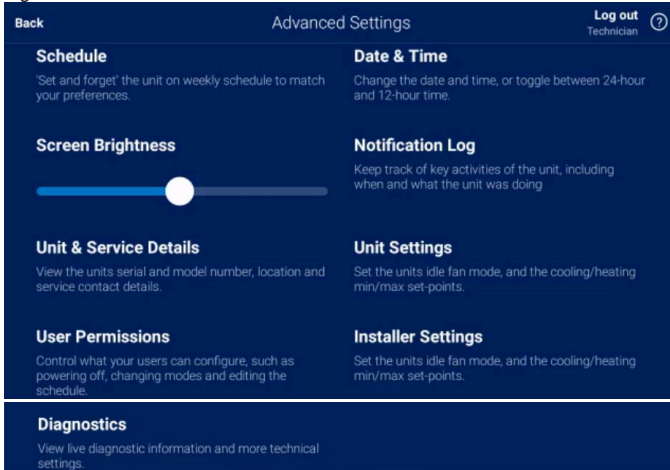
Back

Advanced Settings

Log out
Technician

?

Schedule
'Set and forget' the unit on weekly schedule to match your preferences.

Date & Time
Change the date and time, or toggle between 24-hour and 12-hour time.

Screen Brightness

Notification Log
Keep track of key activities of the unit, including when and what the unit was doing

Unit & Service Details
View the units serial and model number, location and service contact details.

Unit Settings
Set the units idle fan mode, and the cooling/heating min/max set-points.

User Permissions
Control what your users can configure, such as powering off, changing modes and editing the schedule.

Installer Settings
Set the units idle fan mode, and the cooling/heating min/max set-points.

Diagnostics
View live diagnostic information and more technical settings.